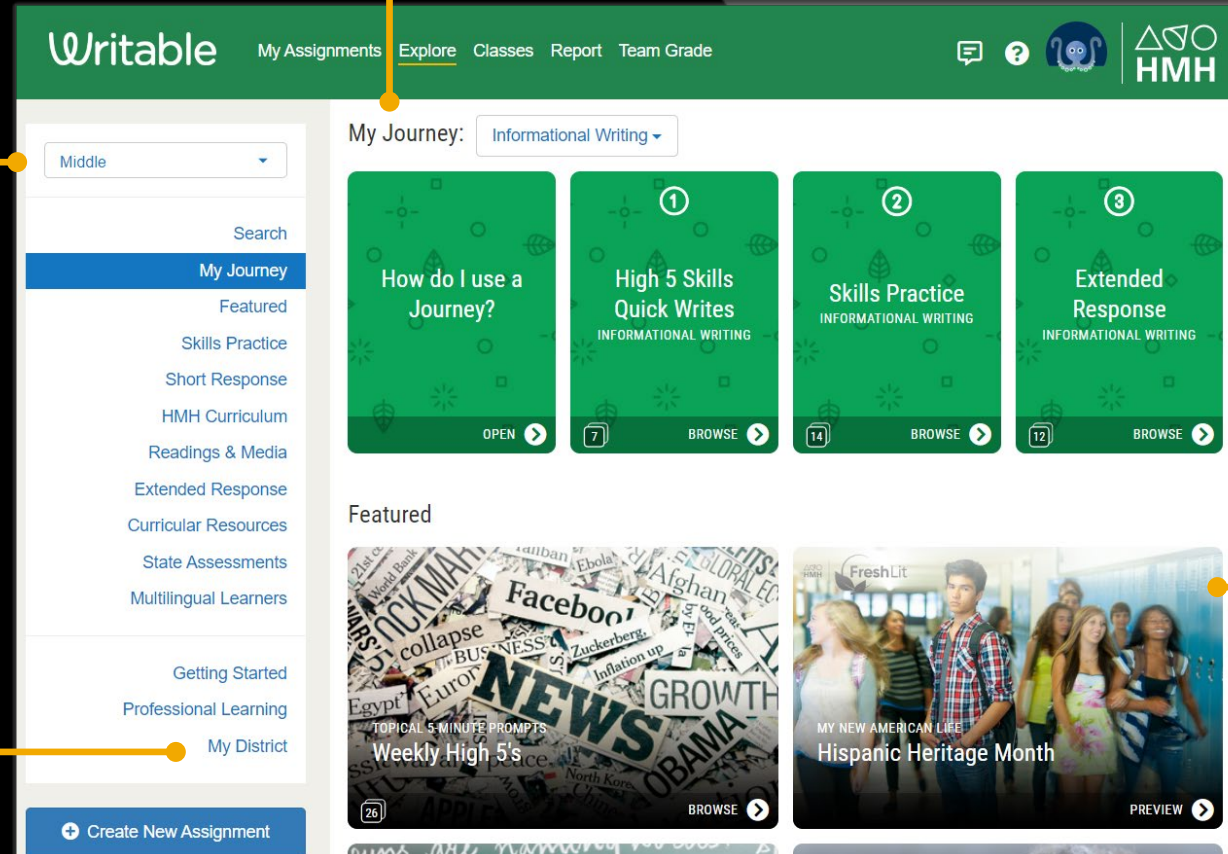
Writable My Assignments Explore Classes Report Team Grade

HMH

Middle

Search
My Journey
Featured
Skills Practice
Short Response
HMH Curriculum
Readings & Media
Extended Response
Curricular Resources
State Assessments
Multilingual Learners

Getting Started
Professional Learning
My District

Create New Assignment

My Journey: Informational Writing

How do I use a Journey?
OPEN

1
High 5 Skills Quick Writes
INFORMATIONAL WRITING
7 BROWSE

2
Skills Practice
INFORMATIONAL WRITING
14 BROWSE

3
Extended Response
INFORMATIONAL WRITING
12 BROWSE

Featured

TOPICAL 5-MINUTE PROMPTS
Weekly High 5's
26 BROWSE

FreshLit
MY NEW AMERICAN LIFE
Hispanic Heritage Month
PREVIEW